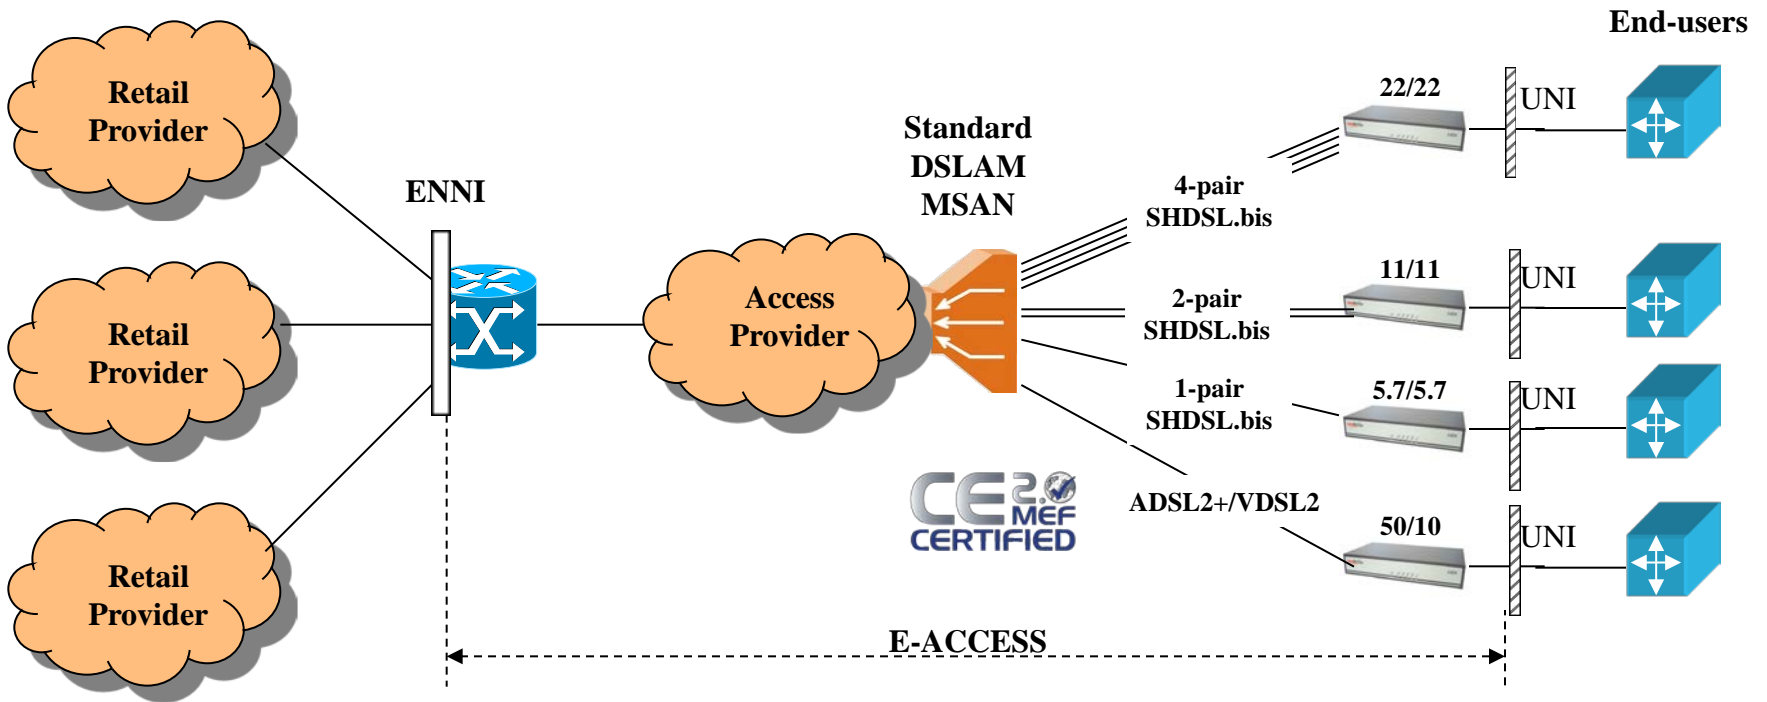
End-users

Retail Provider

Retail Provider

Retail Provider

ENNI

Access Provider

Standard DSLAM MSAN

22/22

UNI

4-pair SHDSL.bis

11/11

UNI

2-pair SHDSL.bis

5.7/5.7

UNI

1-pair SHDSL.bis

CE 2.0 MEF CERTIFIED

ADSL2+/VDSL2

50/10

UNI

E-ACCESS